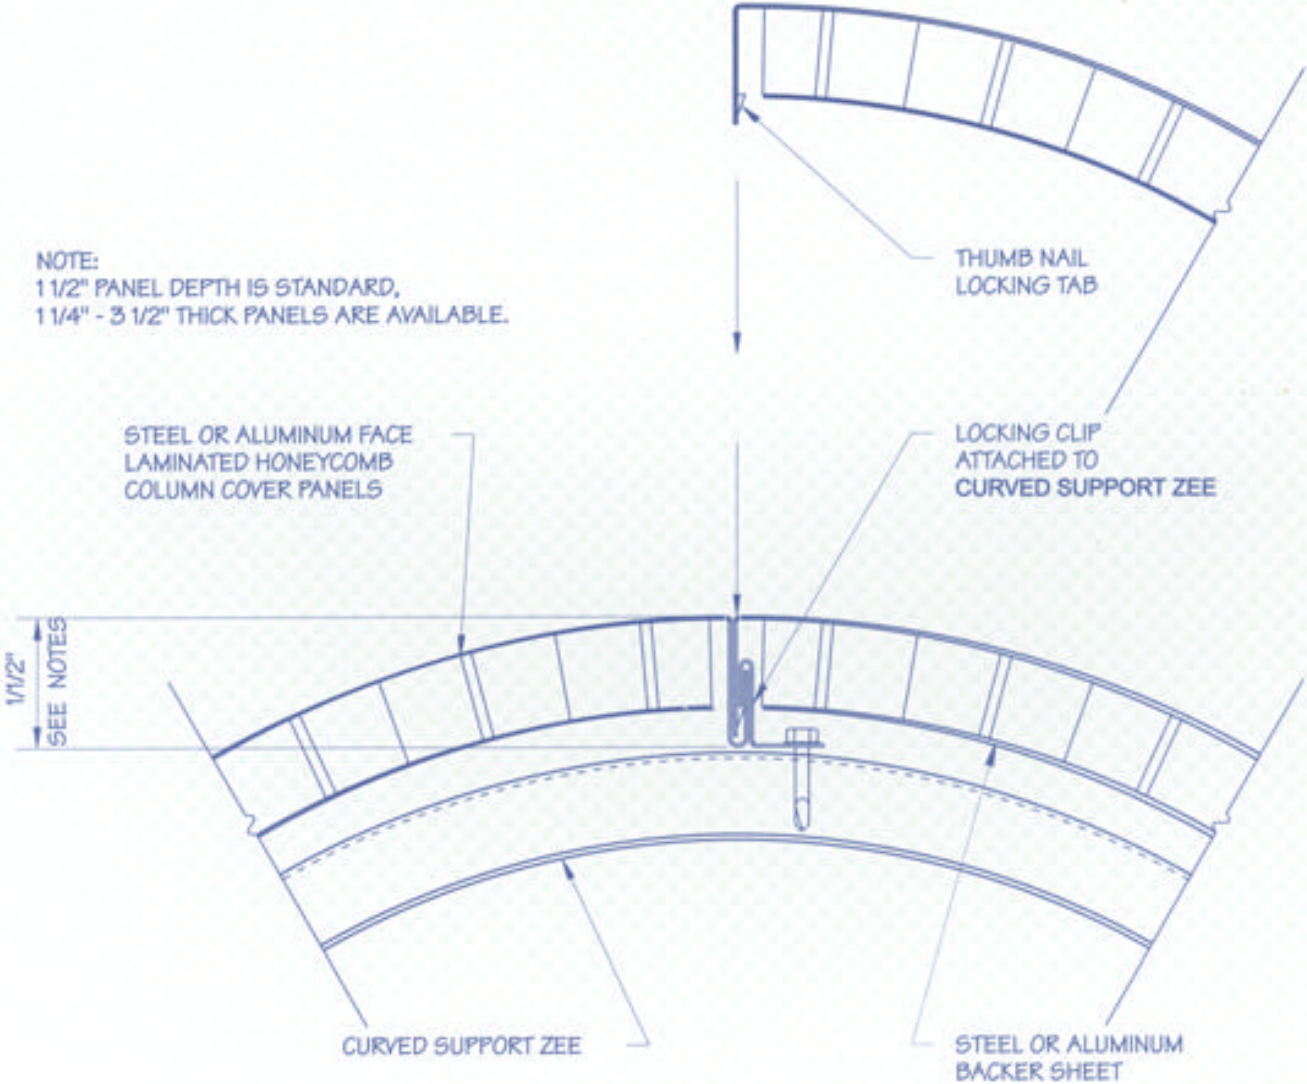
NOTE:
1 1/2" PANEL DEPTH IS STANDARD,
1 1/4" - 3 1/2" THICK PANELS ARE AVAILABLE.

THUMB NAIL
LOCKING TAB

STEEL OR ALUMINUM FACE
LAMINATED HONEYCOMB
COLUMN COVER PANELS

LOCKING CLIP
ATTACHED TO
CURVED SUPPORT ZEE

1/1/2" SEE NOTES

CURVED SUPPORT ZEE

STEEL OR ALUMINUM
BACKER SHEET